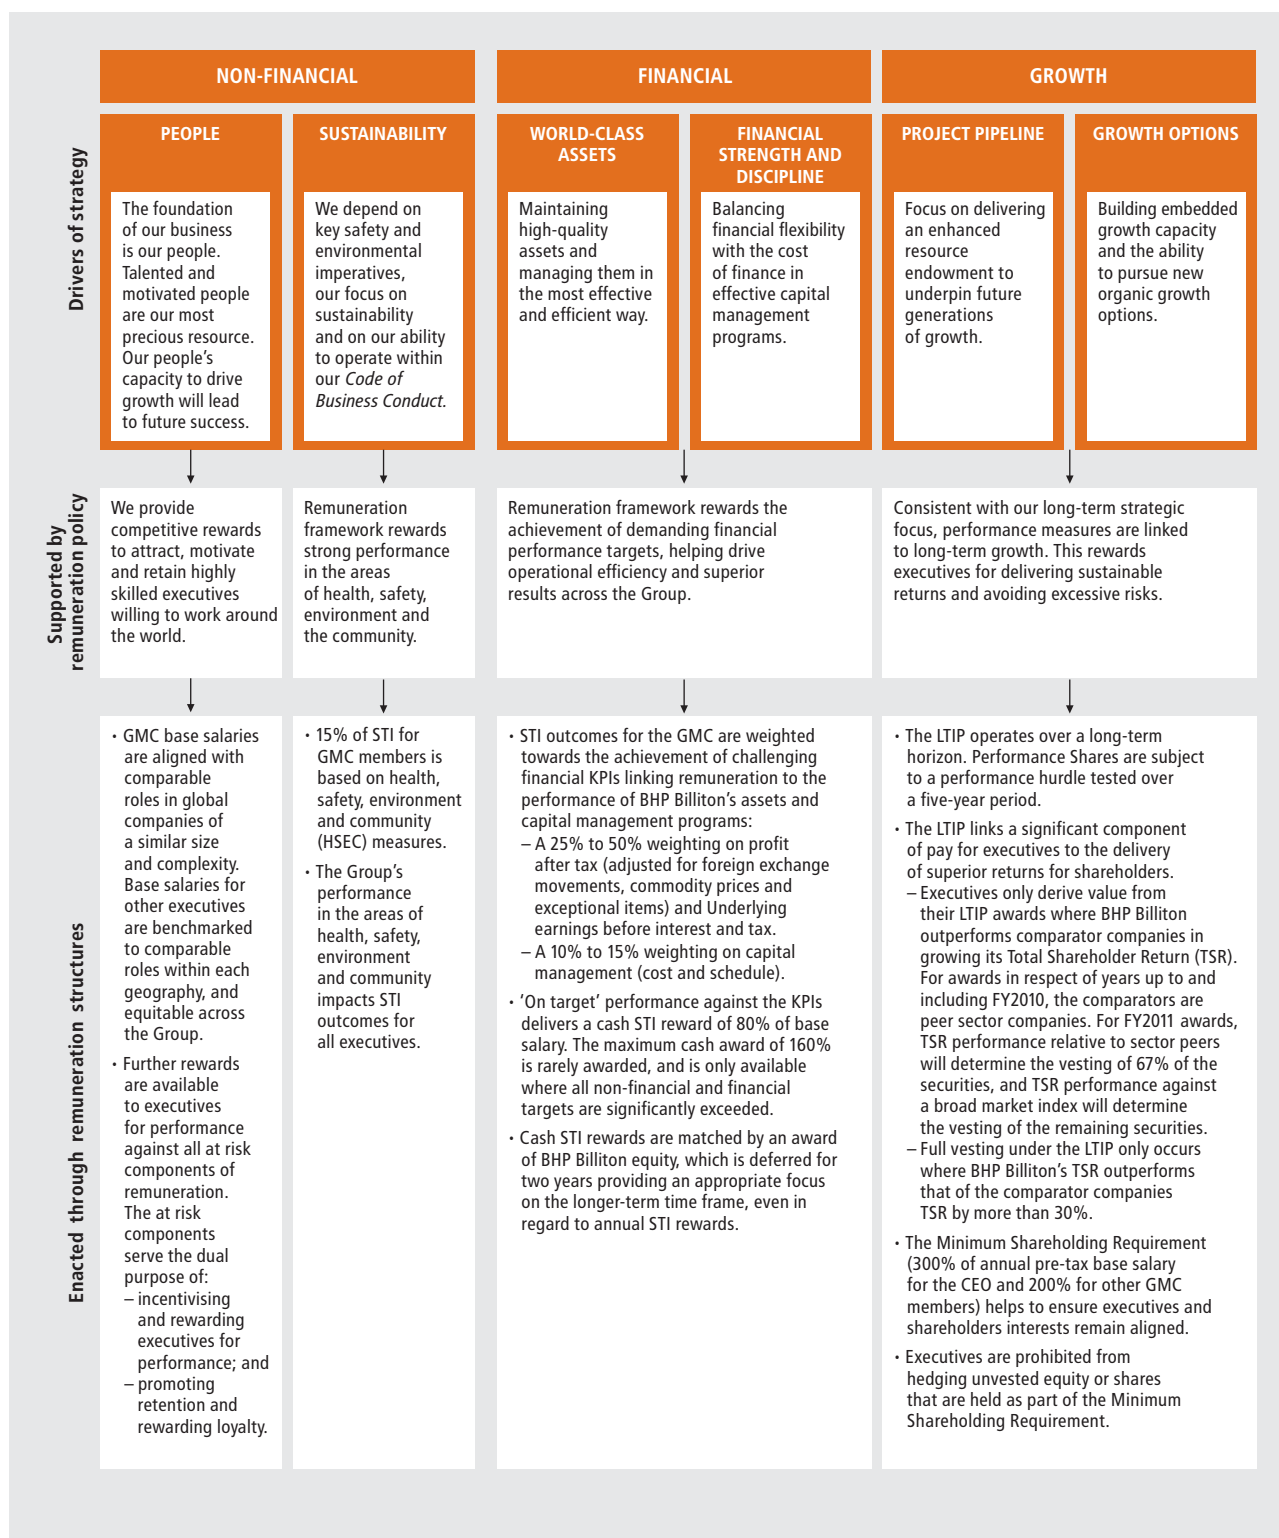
Drivers of strategy

NON-FINANCIAL

FINANCIAL

GROWTH

PEOPLE

The foundation of our business is our people. Talented and motivated people are our most precious resource. Our people's capacity to drive growth will lead to future success.

SUSTAINABILITY

We depend on key safety and environmental imperatives, our focus on sustainability and on our ability to operate within our *Code of Business Conduct*.

WORLD-CLASS ASSETS

Maintaining high-quality assets and managing them in the most effective and efficient way.

FINANCIAL STRENGTH AND DISCIPLINE

Balancing financial flexibility with the cost of finance in effective capital management programs.

PROJECT PIPELINE

Focus on delivering an enhanced resource endowment to underpin future generations of growth.

GROWTH OPTIONS

Building embedded growth capacity and the ability to pursue new organic growth options.

Supported by remuneration policy

We provide competitive rewards to attract, motivate and retain highly skilled executives willing to work around the world.

Remuneration framework rewards strong performance in the areas of health, safety, environment and the community.

Remuneration framework rewards the achievement of demanding financial performance targets, helping drive operational efficiency and superior results across the Group.

Consistent with our long-term strategic focus, performance measures are linked to long-term growth. This rewards executives for delivering sustainable returns and avoiding excessive risks.

Enacted through remuneration structures

• GMC base salaries are aligned with comparable roles in global companies of a similar size and complexity. Base salaries for other executives are benchmarked to comparable roles within each geography, and equitable across the Group.
• Further rewards are available to executives for performance against all at risk components of remuneration. The at risk components serve the dual purpose of:
– incentivising and rewarding executives for performance; and
– promoting retention and rewarding loyalty.

• 15% of STI for GMC members is based on health, safety, environment and community (HSEC) measures.
• The Group's performance in the areas of health, safety, environment and community impacts STI outcomes for all executives.

• STI outcomes for the GMC are weighted towards the achievement of challenging financial KPIs linking remuneration to the performance of BHP Billiton's assets and capital management programs:
– A 25% to 50% weighting on profit after tax (adjusted for foreign exchange movements, commodity prices and exceptional items) and Underlying earnings before interest and tax.
– A 10% to 15% weighting on capital management (cost and schedule).
• 'On target' performance against the KPIs delivers a cash STI reward of 80% of base salary. The maximum cash award of 160% is rarely awarded, and is only available where all non-financial and financial targets are significantly exceeded.
• Cash STI rewards are matched by an award of BHP Billiton equity, which is deferred for two years providing an appropriate focus on the longer-term time frame, even in regard to annual STI rewards.

• The LTIP operates over a long-term horizon. Performance Shares are subject to a performance hurdle tested over a five-year period.
• The LTIP links a significant component of pay for executives to the delivery of superior returns for shareholders.
– Executives only derive value from their LTIP awards where BHP Billiton outperforms comparator companies in growing its Total Shareholder Return (TSR). For awards in respect of years up to and including FY2010, the comparators are peer sector companies. For FY2011 awards, TSR performance relative to sector peers will determine the vesting of 67% of the securities, and TSR performance against a broad market index will determine the vesting of the remaining securities.
– Full vesting under the LTIP only occurs where BHP Billiton's TSR outperforms that of the comparator companies TSR by more than 30%.
• The Minimum Shareholding Requirement (300% of annual pre-tax base salary for the CEO and 200% for other GMC members) helps to ensure executives and shareholders interests remain aligned.
• Executives are prohibited from hedging unvested equity or shares that are held as part of the Minimum Shareholding Requirement.